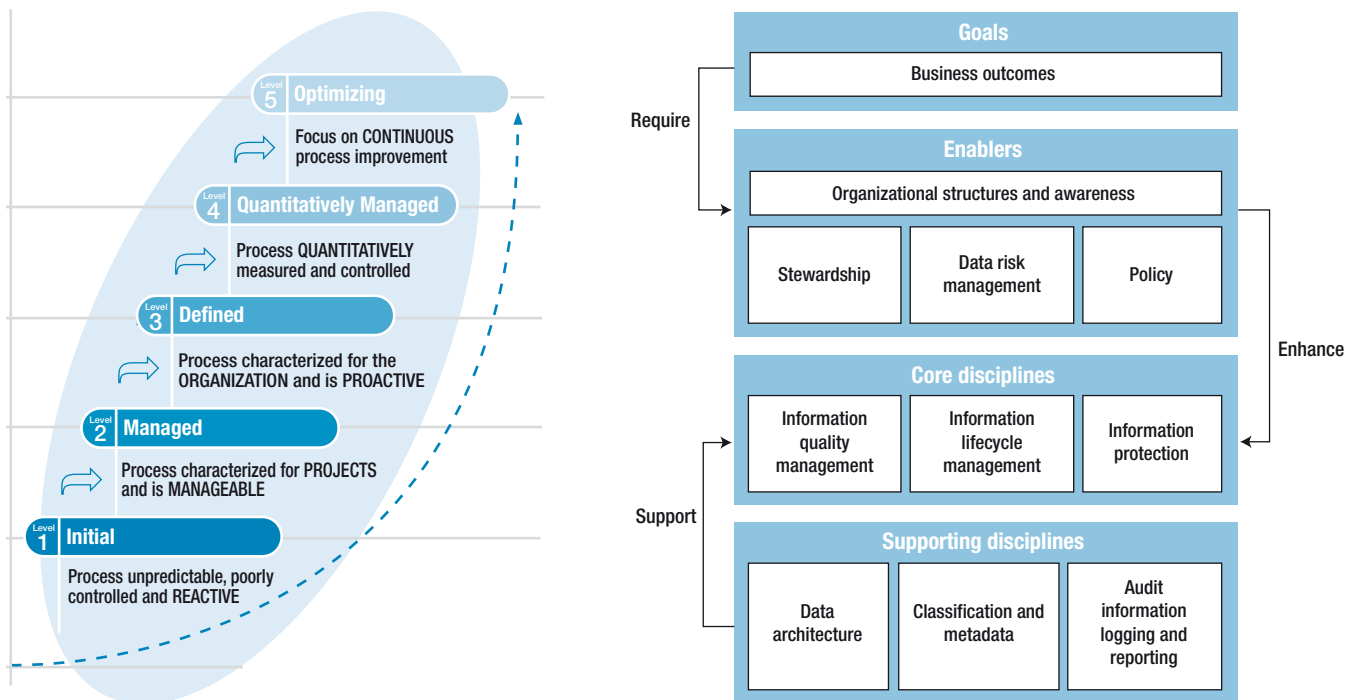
Level 5 Optimizing

Focus on CONTINUOUS process improvement

Level 4 Quantitatively Managed

Process QUANTITATIVELY measured and controlled

Level 3 Defined

Process characterized for the ORGANIZATION and is PROACTIVE

Level 2 Managed

Process characterized for PROJECTS and is MANAGEABLE

Level 1 Initial

Process unpredictable, poorly controlled and REACTIVE

Goals

Business outcomes

Require

Enablers

Organizational structures and awareness

Stewardship

Data risk management

Policy

Enhance

Core disciplines

Information quality management

Information lifecycle management

Information protection

Support

Supporting disciplines

Data architecture

Classification and metadata

Audit information logging and reporting